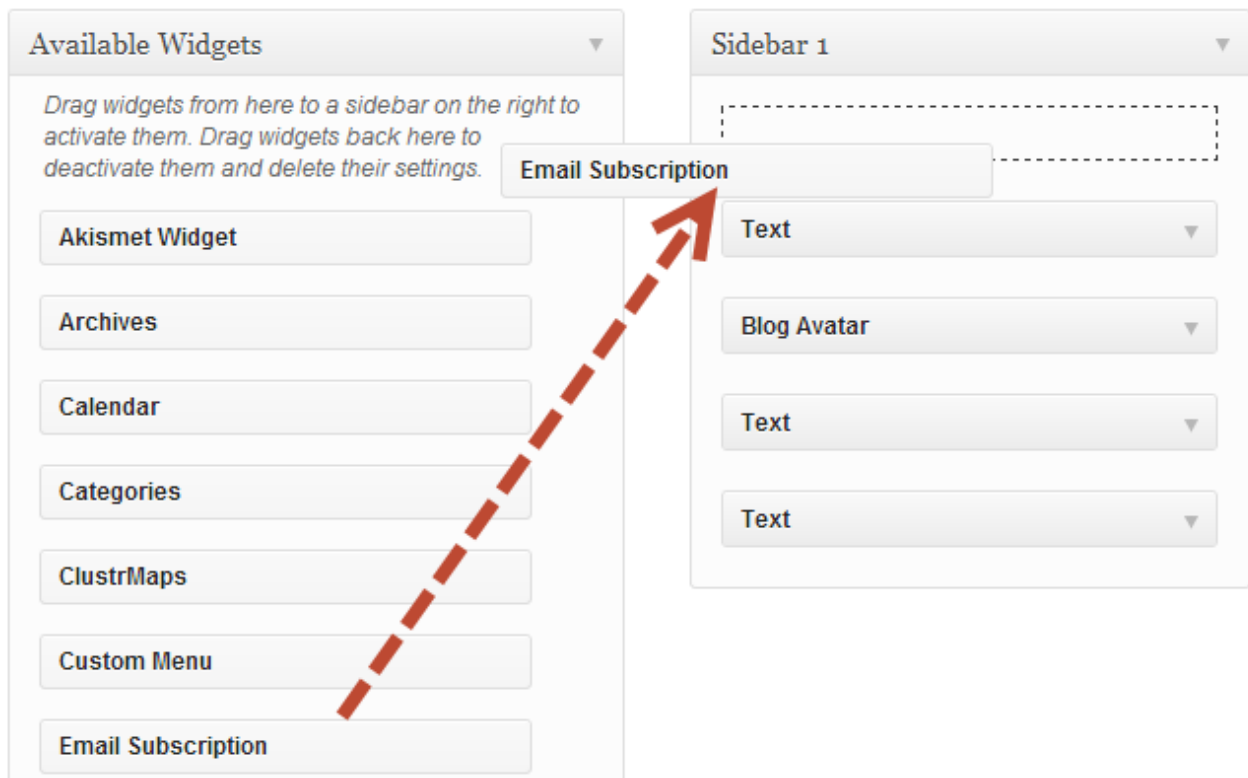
Available Widgets

Drag widgets from here to a sidebar on the right to activate them. Drag widgets back here to deactivate them and delete their settings.

Akismet Widget

Archives

Calendar

Categories

ClustrMaps

Custom Menu

Email Subscription

Sidebar 1

Email Subscription

Text

Blog Avatar

Text

Text